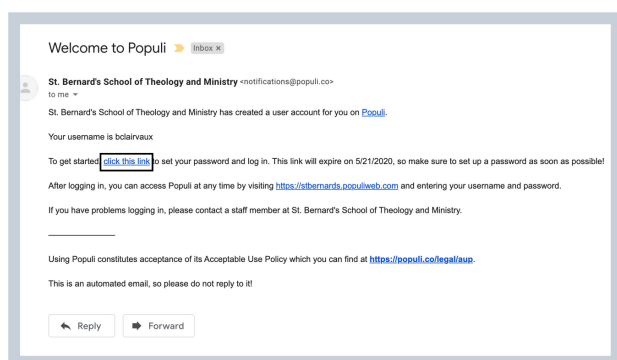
Welcome to Populi Inbox ×

St. Bernard's School of Theology and Ministry <notifications@populi.co>
to me

St. Bernard's School of Theology and Ministry has created a user account for you on Populi.

Your username is bclairvaux

To get started, click this link to set your password and log in. This link will expire on 5/21/2020, so make sure to set up a password as soon as possible!

After logging in, you can access Populi at any time by visiting https://stbernards.populiweb.com and entering your username and password.

If you have problems logging in, please contact a staff member at St. Bernard's School of Theology and Ministry.

Using Populi constitutes acceptance of its Acceptable Use Policy which you can find at https://populi.co/legal/aup.

This is an automated email, so please do not reply to it!

Reply Forward